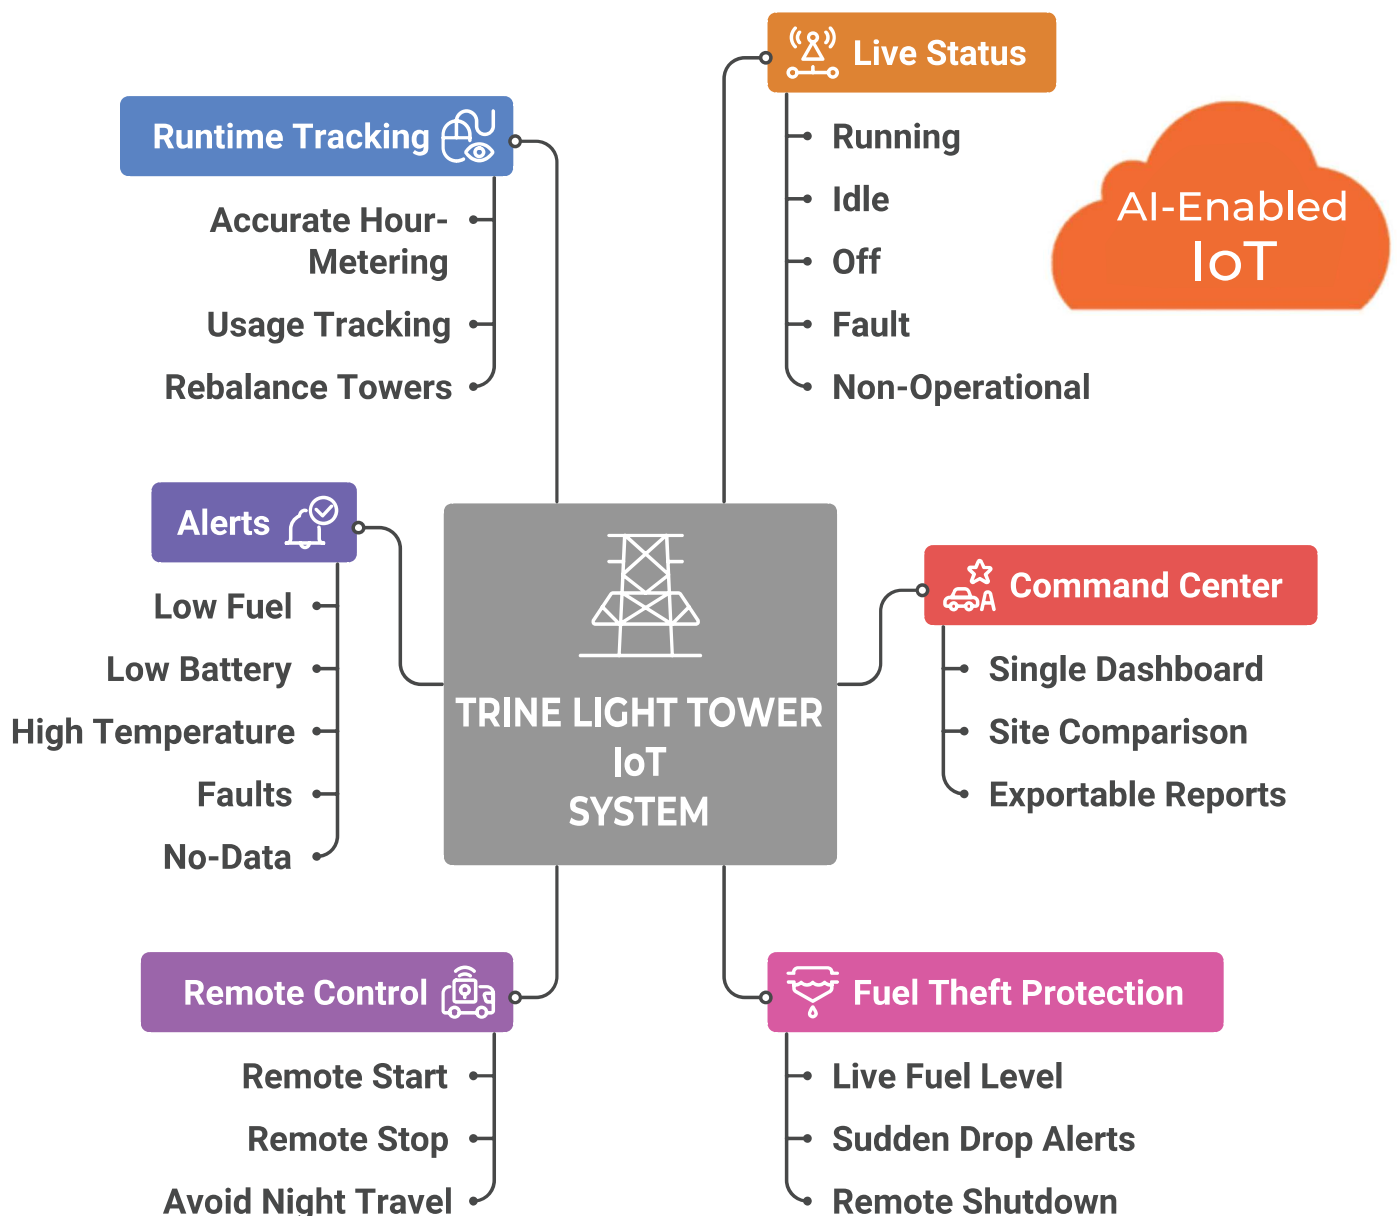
Runtime Tracking

Accurate Hour-Metering

Usage Tracking

Rebalance Towers

Live Status

Running

Idle

Off

Fault

Non-Operational

AI-Enabled IoT

Alerts

Low Fuel

Low Battery

High Temperature

Faults

No-Data

TRINE LIGHT TOWER IoT SYSTEM

Command Center

Single Dashboard

Site Comparison

Exportable Reports

Remote Control

Remote Start

Remote Stop

Avoid Night Travel

Fuel Theft Protection

Live Fuel Level

Sudden Drop Alerts

Remote Shutdown